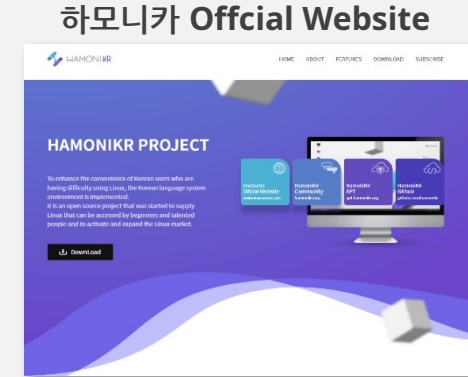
하모니카 Offcial Website

HAMONIKR

HOME ABOUT FEATURES DOWNLOAD SUBSCRIBE

HAMONIKR PROJECT

To enhance the convenience of Korean users who are having difficulty using Linux, the Korean language system environment is implemented.
It is an open source project that was started to supply Linux that can be accessed by beginners and talented people and to activate and expand the Linux market.

Download

HamoniKR Offcial Website

HamoniKR Community

HamoniKR APT

HamoniKR GitHub